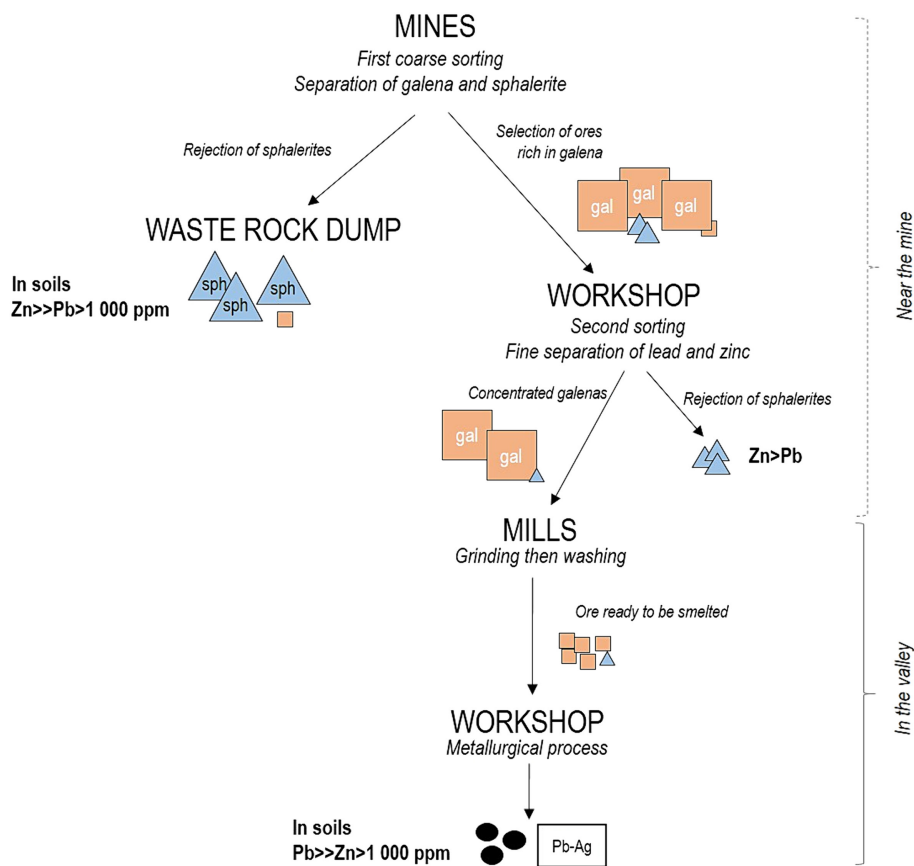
MINES
*First coarse sorting*
*Separation of galena and sphalerite*

*Rejection of sphalerites*

*Selection of ores rich in galena*

gal gal gal

WASTE ROCK DUMP

**In soils**
**Zn>>Pb>1 000 ppm**

sph sph sph

WORKSHOP
*Second sorting*
*Fine separation of lead and zinc*

*Concentrated galenas*

gal gal

*Rejection of sphalerites*

**Zn>Pb**

MILLS
*Grinding then washing*

*Ore ready to be smelted*

WORKSHOP
*Metallurgical process*

**In soils**
**Pb>>Zn>1 000 ppm**

Pb-Ag

*Near the mine*

*In the valley*